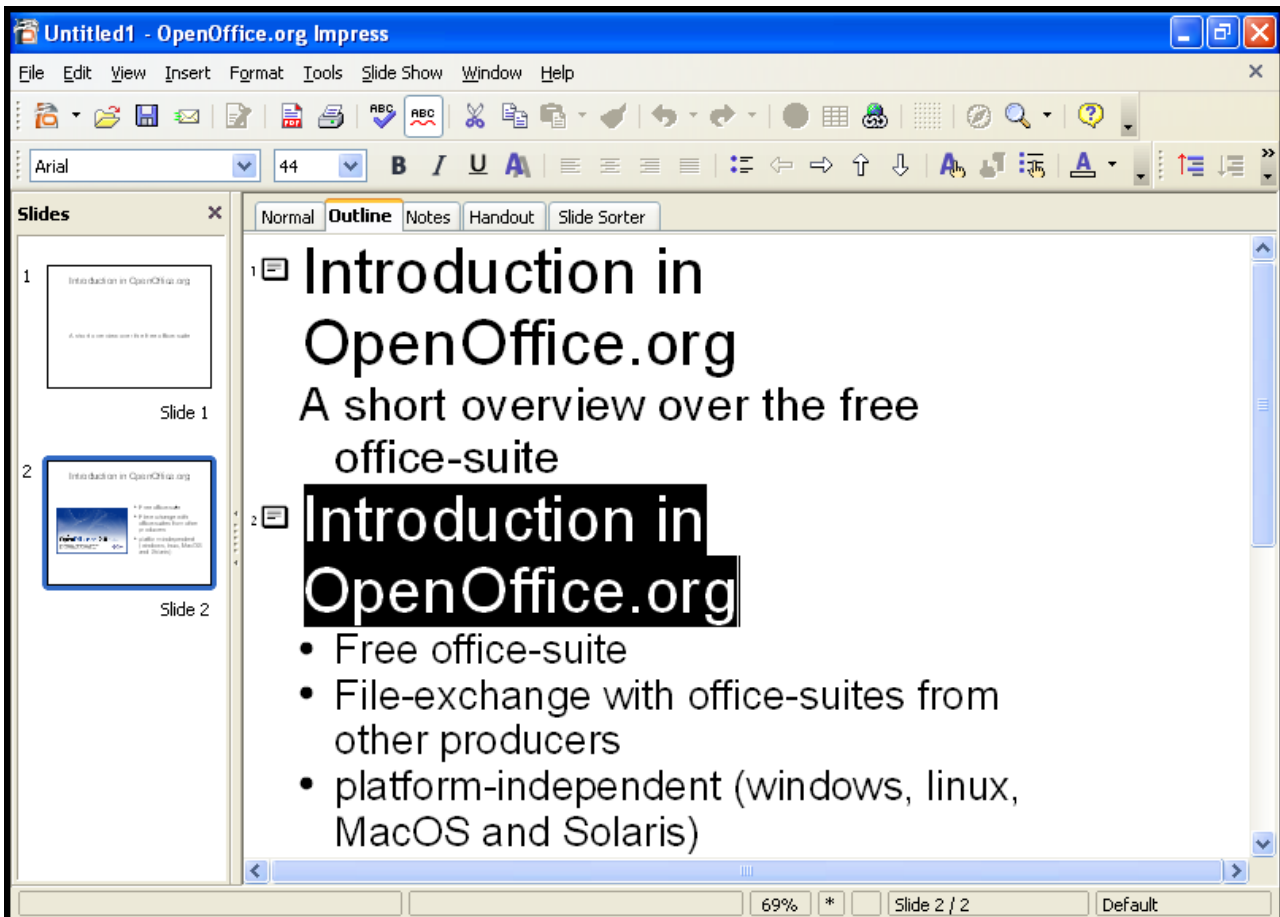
Untitled1 - OpenOffice.org Impress

File Edit View Insert Format Tools Slide Show Window Help

Arial 44

Slides

1
Introduction in OpenOffice.org
A short overview over the free office-suite
Slide 1

2
Introduction in OpenOffice.org
Slide 2

Normal Outline Notes Handout Slide Sorter

1 Introduction in OpenOffice.org

A short overview over the free office-suite

2 Introduction in OpenOffice.org

• Free office-suite
• File-exchange with office-suites from other producers
• platform-independent (windows, linux, MacOS and Solaris)

69% * Slide 2 / 2 Default